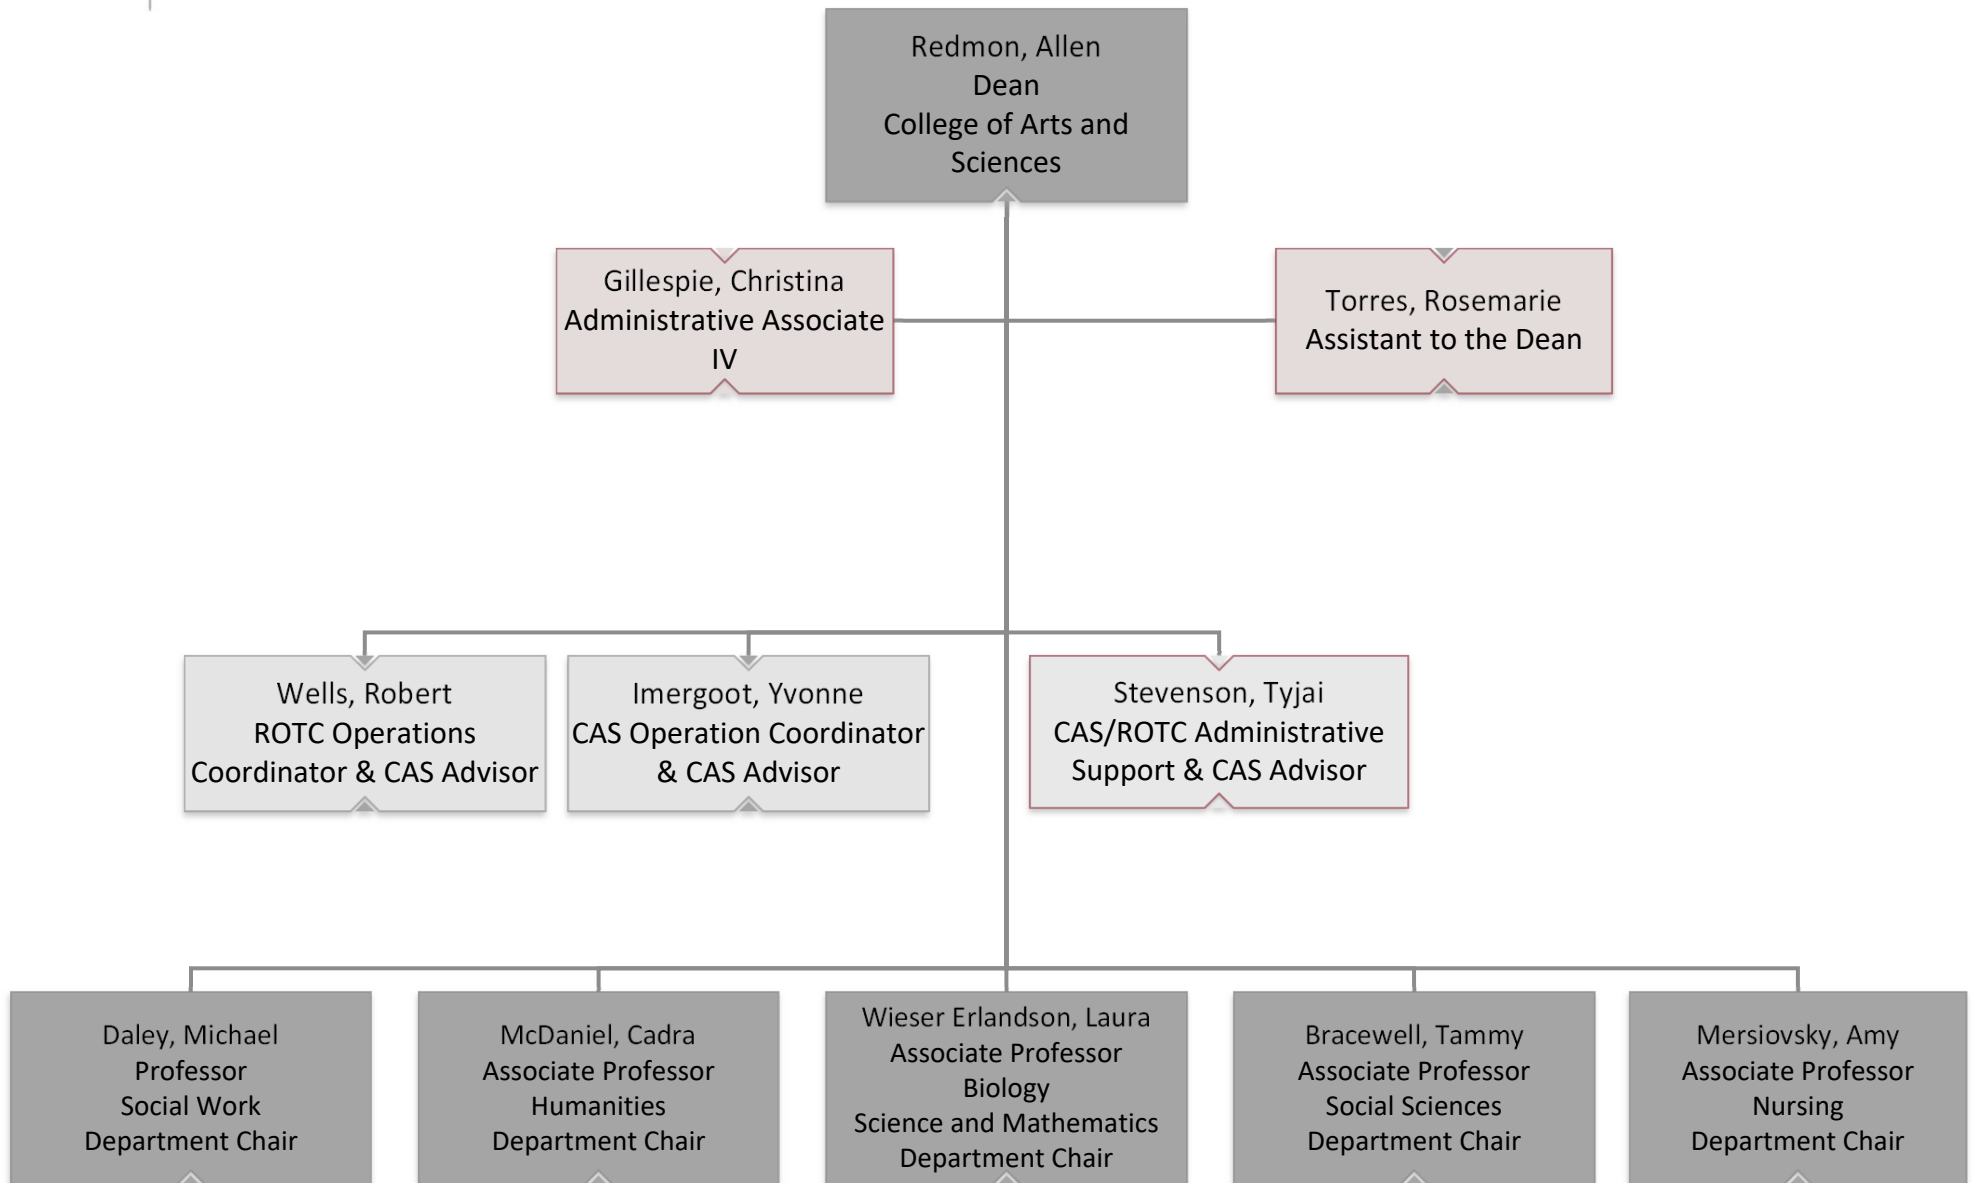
Redmon, Allen
Dean
College of Arts and Sciences

Gillespie, Christina
Administrative Associate IV

Torres, Rosemarie
Assistant to the Dean

Wells, Robert
ROTC Operations Coordinator & CAS Advisor

Imergoot, Yvonne
CAS Operation Coordinator & CAS Advisor

Stevenson, Tyjai
CAS/ROTC Administrative Support & CAS Advisor

Daley, Michael
Professor
Social Work
Department Chair

McDaniel, Cadra
Associate Professor
Humanities
Department Chair

Wieser Erlandson, Laura
Associate Professor
Biology
Science and Mathematics
Department Chair

Bracewell, Tammy
Associate Professor
Social Sciences
Department Chair

Mersiovsky, Amy
Associate Professor
Nursing
Department Chair